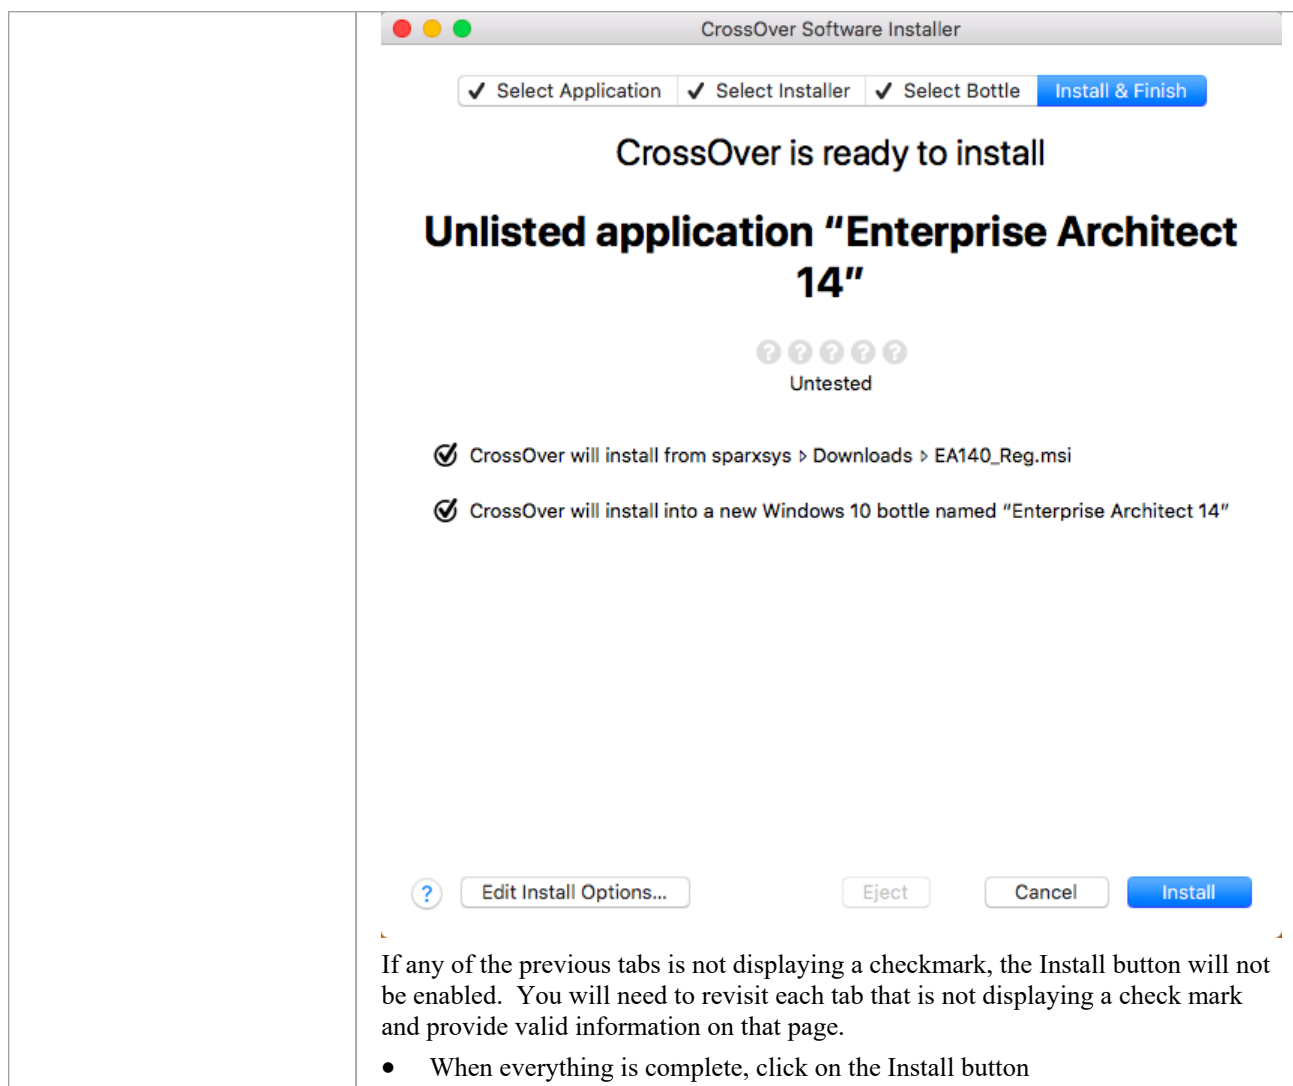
CrossOver Software Installer

✔ Select Application | ✔ Select Installer | ✔ Select Bottle | Install & Finish

CrossOver is ready to install

Unlisted application "Enterprise Architect 14"

Untested

CrossOver will install from sparxsys ▸ Downloads ▸ EA140_Reg.msi

CrossOver will install into a new Windows 10 bottle named "Enterprise Architect 14"

? Edit Install Options... Eject Cancel Install

If any of the previous tabs is not displaying a checkmark, the Install button will not be enabled. You will need to revisit each tab that is not displaying a check mark and provide valid information on that page.

• When everything is complete, click on the Install button